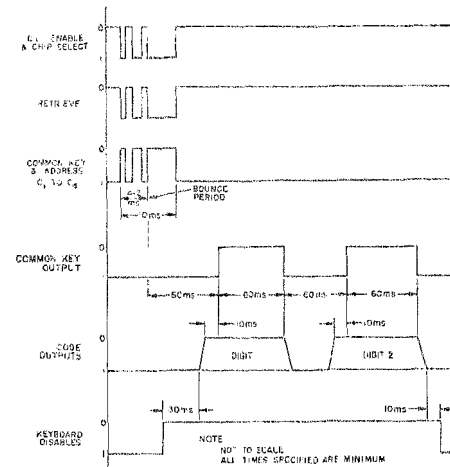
C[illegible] ENABLE & CHIP SELECT
0
1

RETRIEVE
0
1

COMMON KEY & ADDRESS $C_1$ TO $C_8$
0
1
4-5 ms
BOUNCE PERIOD
10 ms

COMMON KEY OUTPUT
0
1
50 ms
60 ms
60 ms
60 ms

CODE OUTPUTS
0
1
10 ms
10 ms
DIGIT
DIGIT 2

KEYBOARD DISABLES
0
1
30 ms
10 ms

NOTE
NOT TO SCALE
ALL TIMES SPECIFIED ARE MINIMUM